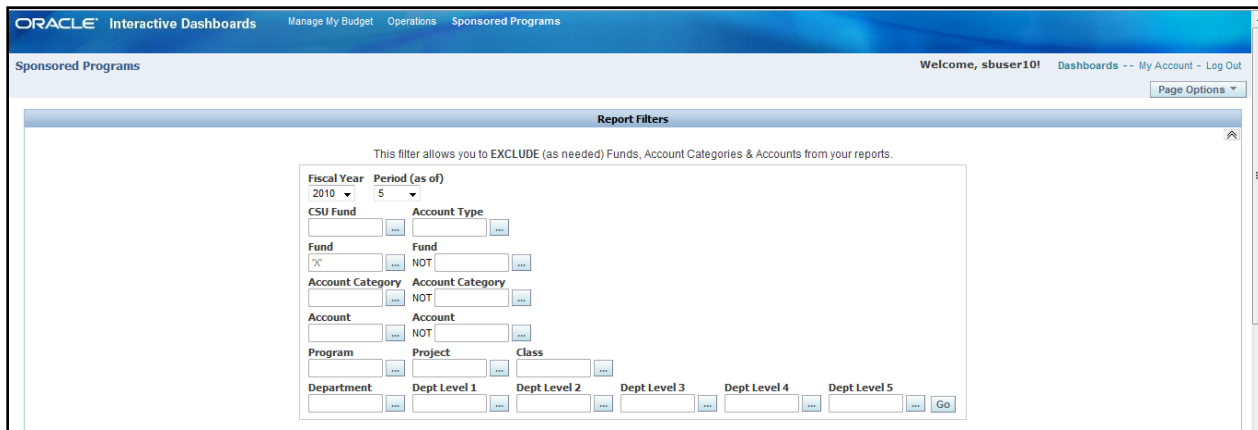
ORACLE Interactive Dashboards Manage My Budget Operations Sponsored Programs

Sponsored Programs

Welcome, sbuser10! Dashboards -- My Account - Log Out

Page Options

Report Filters

This filter allows you to EXCLUDE (as needed) Funds, Account Categories & Accounts from your reports.

Fiscal Year Period (as of)
2010 5

CSU Fund ... Account Type ...

Fund 'X' ... Fund NOT ...

Account Category ... Account Category NOT ...

Account ... Account NOT ...

Program ... Project ... Class ...

Department ... Dept Level 1 ... Dept Level 2 ... Dept Level 3 ... Dept Level 4 ... Dept Level 5 ... Go